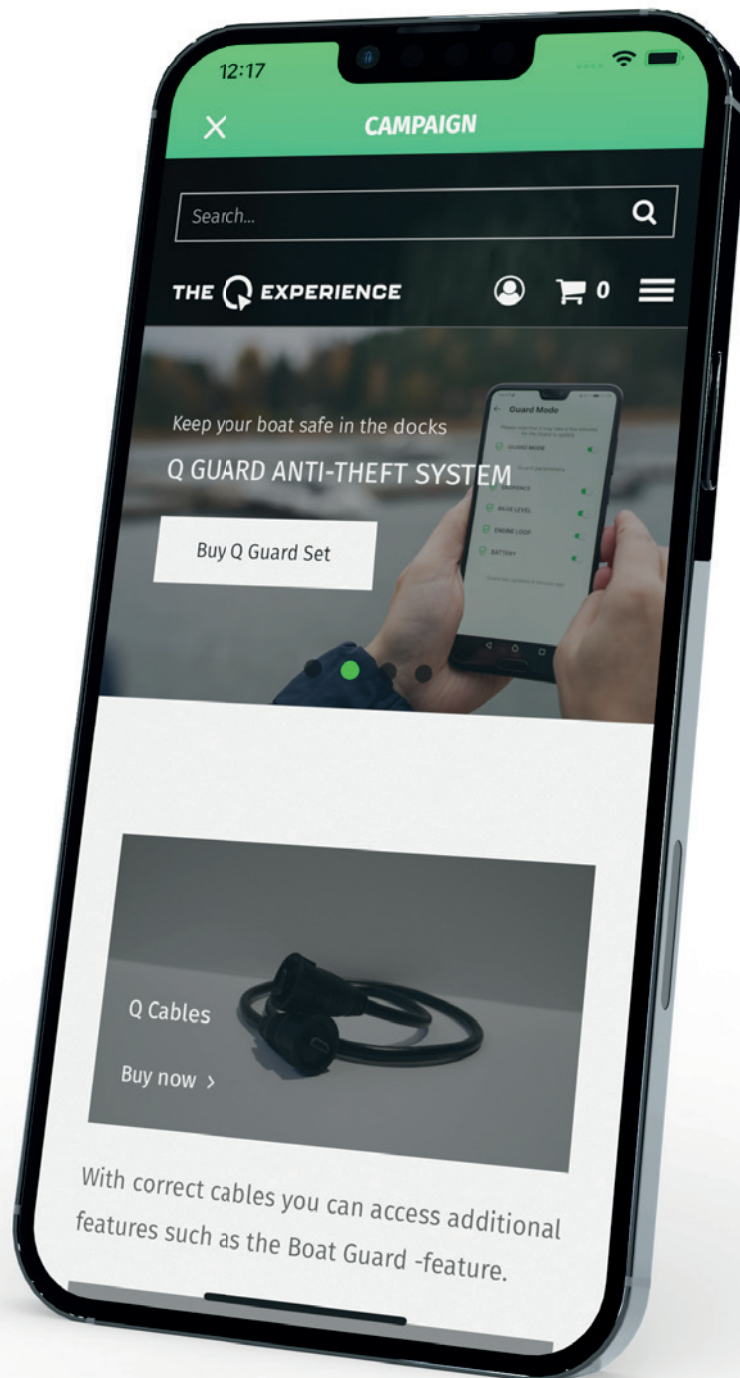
12:17

CAMPAIGN

Search...

THE Q EXPERIENCE

0

Keep your boat safe in the docks

Q GUARD ANTI-THEFT SYSTEM

Buy Q Guard Set

Guard Mode

GUARD MODE

GEOFENCE

BILGE LEVEL

ENGINE LOOP

BATTERY

Q Cables

Buy now >

With correct cables you can access additional features such as the Boat Guard -feature.